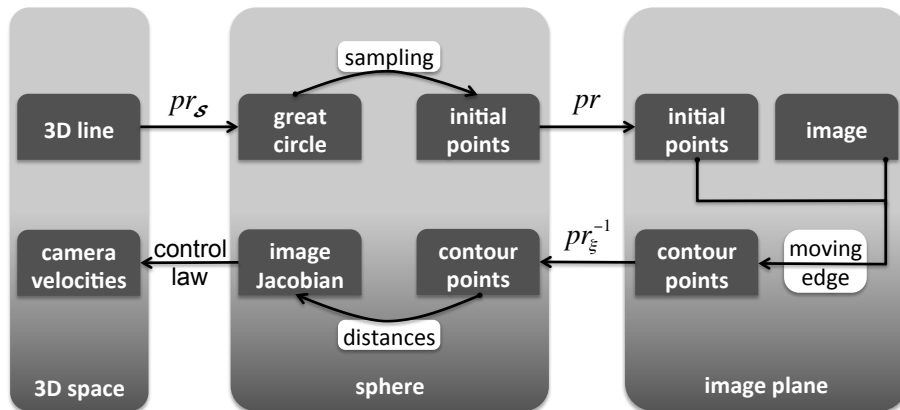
3D line

camera velocities

3D space

sampling

$pr_{\mathcal{S}}$

great circle

initial points

control law

image Jacobian

contour points

distances

sphere

$pr$

$pr_{\xi}^{-1}$

initial points

image

contour points

moving edge

image plane